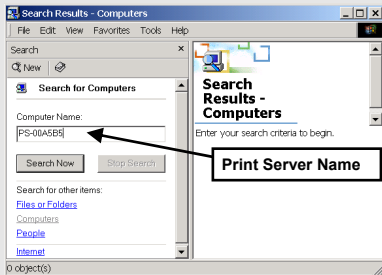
Search Results - Computers

File Edit View Favorites Tools Help

Search ×

New

Search for Computers

Computer Name:

PS-00A5B5

Search Now

Stop Search

Search for other items:

Files or Folders

Computers

People

Internet

Search Results - Computers

Enter your search criteria to begin.

Print Server Name

0 object(s)